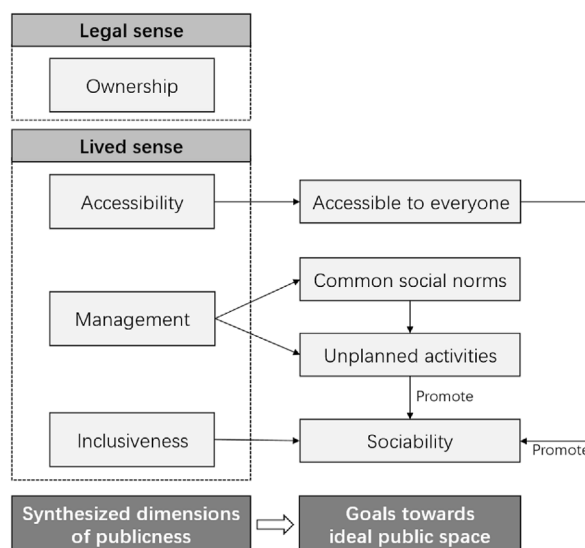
Legal sense

Ownership

Lived sense

Accessibility

Accessible to everyone

Management

Common social norms

Unplanned activities

Promote

Inclusiveness

Sociability

Promote

Synthesized dimensions of publicness

Goals towards ideal public space